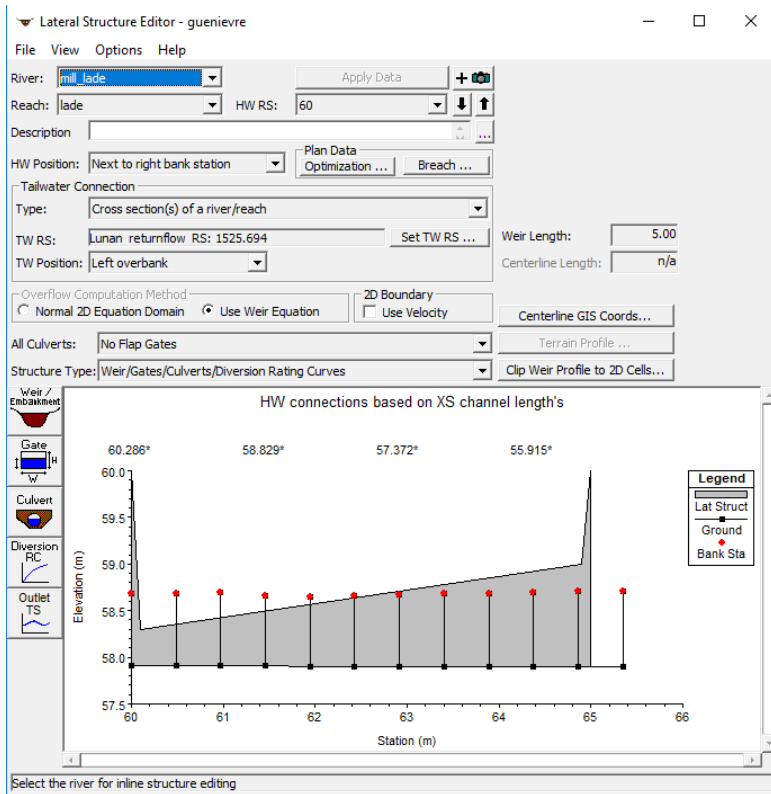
Lateral Structure Editor - guenievre

File View Options Help

River: mill_lade
Apply Data

Reach: lade
HW RS: 60

Description

HW Position: Next to right bank station
Plan Data
Optimization ...
Breach ...

Tailwater Connection
Type: Cross section(s) of a river/reach
TW RS: Lunan returnflow RS: 1525.694
Set TW RS ...
Weir Length: 5.00
TW Position: Left overbank
Centerline Length: n/a

Overflow Computation Method
Normal 2D Equation Domain
Use Weir Equation
2D Boundary
Use Velocity
Centerline GIS Coords...

All Culverts: No Flap Gates
Terrain Profile ...

Structure Type: Weir/Gates/Culverts/Diversion Rating Curves
Clip Weir Profile to 2D Cells...

Weir / Embankment
Gate
H
W
Culvert
Diversion RC
Outlet TS

HW connections based on XS channel length's

60.286*
58.829*
57.372*
55.915*

Legend
Lat Struct
Ground
Bank Sta

Elevation (m)
60.0
59.5
59.0
58.5
58.0
57.5

60 61 62 63 64 65 66
Station (m)

Select the river for inline structure editing